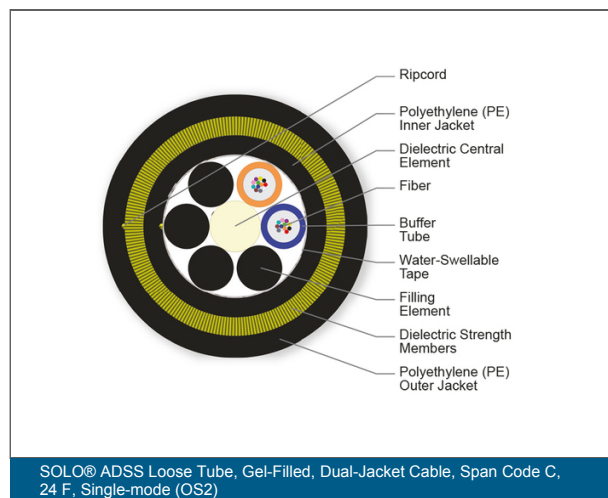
Ripcord

Polyethylene (PE) Inner Jacket

Dielectric Central Element

Fiber

Buffer Tube

Water-Swellable Tape

Filling Element

Dielectric Strength Members

Polyethylene (PE) Outer Jacket

SOLO® ADSS Loose Tube, Gel-Filled, Dual-Jacket Cable, Span Code C, 24 F, Single-mode (OS2)